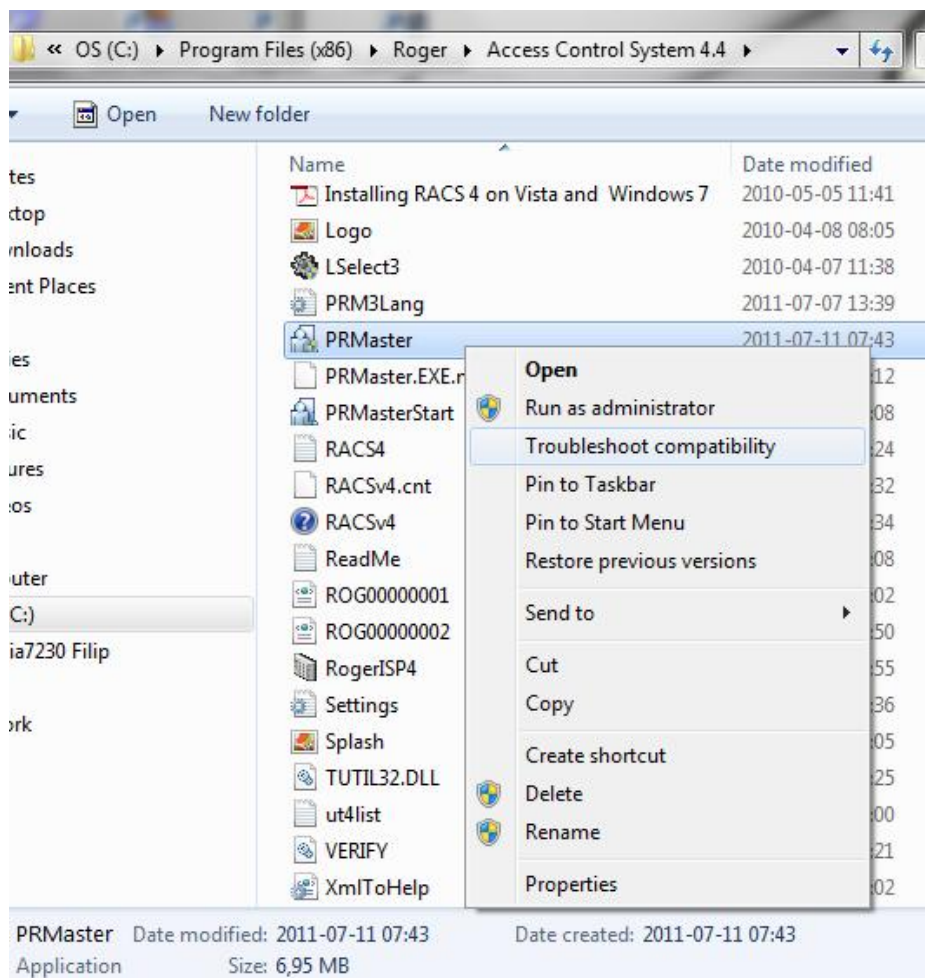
« OS (C:) ▸ Program Files (x86) ▸ Roger ▸ Access Control System 4.4 ▸

Open New folder

tes
ktop
nloads
ent Places

ies
uments
ic
ures
os

uter
C:)
ia7230 Filip

rk

| Name | Date modified |
|---|---|
| Installing RACS 4 on Vista and Windows 7 | 2010-05-05 11:41 |
| Logo | 2010-04-08 08:05 |
| LSelect3 | 2010-04-07 11:38 |
| PRM3Lang | 2011-07-07 13:39 |
| PRMaster | 2011-07-11 07:43 |
| PRMaster.EXE.r | 12 |
| PRMasterStart | 08 |
| RACS4 | 24 |
| RACSv4.cnt | 32 |
| RACSv4 | 34 |
| ReadMe | 08 |
| ROG00000001 | 02 |
| ROG00000002 | 50 |
| RogerISP4 | 55 |
| Settings | 36 |
| Splash | 05 |
| TUTIL32.DLL | 25 |
| ut4list | 00 |
| VERIFY | 21 |
| XmlToHelp | 02 |

Open
Run as administrator
Troubleshoot compatibility
Pin to Taskbar
Pin to Start Menu
Restore previous versions
Send to
Cut
Copy
Create shortcut
Delete
Rename
Properties

PRMaster Date modified: 2011-07-11 07:43 Date created: 2011-07-11 07:43
Application Size: 6,95 MB